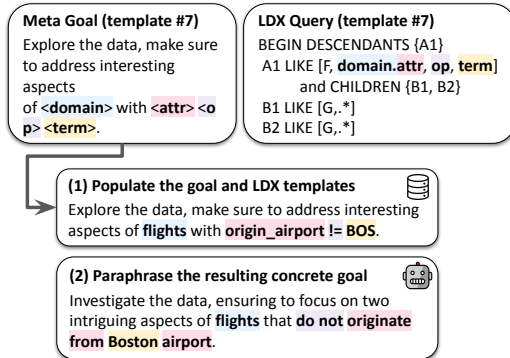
**Meta Goal (template #7)**
Explore the data, make sure to address interesting aspects of **<domain>** with **<attr>** **<op>** **<term>**.

**LDX Query (template #7)**
BEGIN DESCENDANTS {A1}
A1 LIKE [F, **domain.attr**, **op**, **term**] and CHILDREN {B1, B2}
B1 LIKE [G,.*]
B2 LIKE [G,.*]

**(1) Populate the goal and LDX templates**
Explore the data, make sure to address interesting aspects of **flights** with **origin_airport != BOS**.

**(2) Paraphrase the resulting concrete goal**
Investigate the data, ensuring to focus on two intriguing aspects of **flights** that **do not originate from Boston airport**.